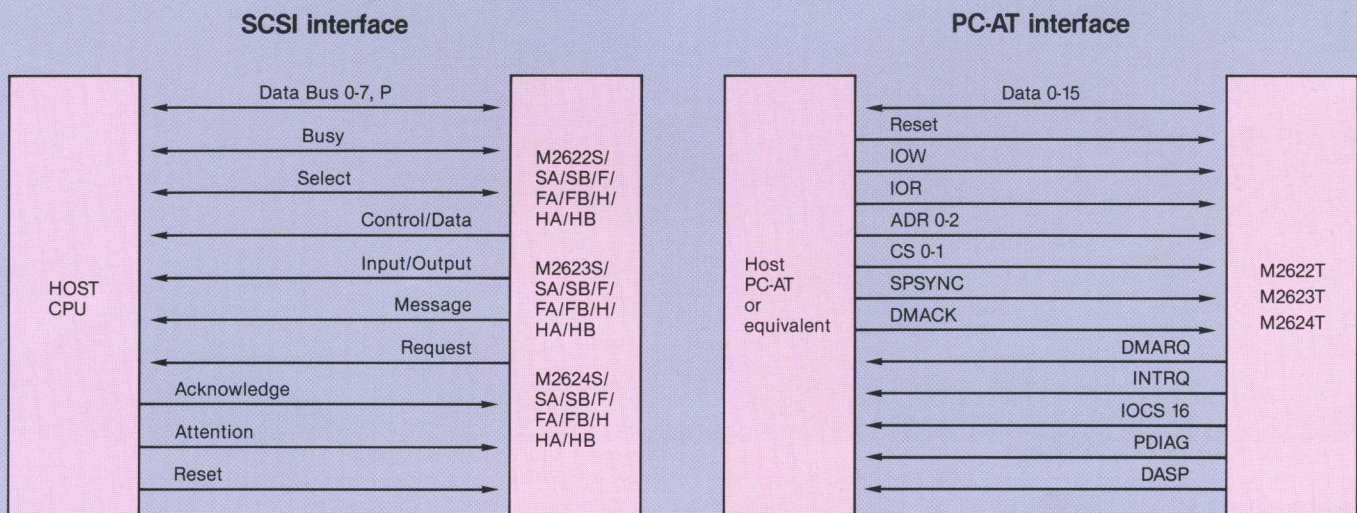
SCSI interface

HOST CPU

Data Bus 0-7, P

Busy

Select

Control/Data

Input/Output

Message

Request

Acknowledge

Attention

Reset

M2622S/ SA/SB/F/ FA/FB/H/ HA/HB

M2623S/ SA/SB/F/ FA/FB/H/ HA/HB

M2624S/ SA/SB/F/ FA/FB/H HA/HB

PC-AT interface

Host PC-AT or equivalent

Data 0-15

Reset

IOW

IOR

ADR 0-2

CS 0-1

SPSYNC

DMACK

DMARQ

INTRQ

IOCS 16

PDIAG

DASP

M2622T
M2623T
M2624T